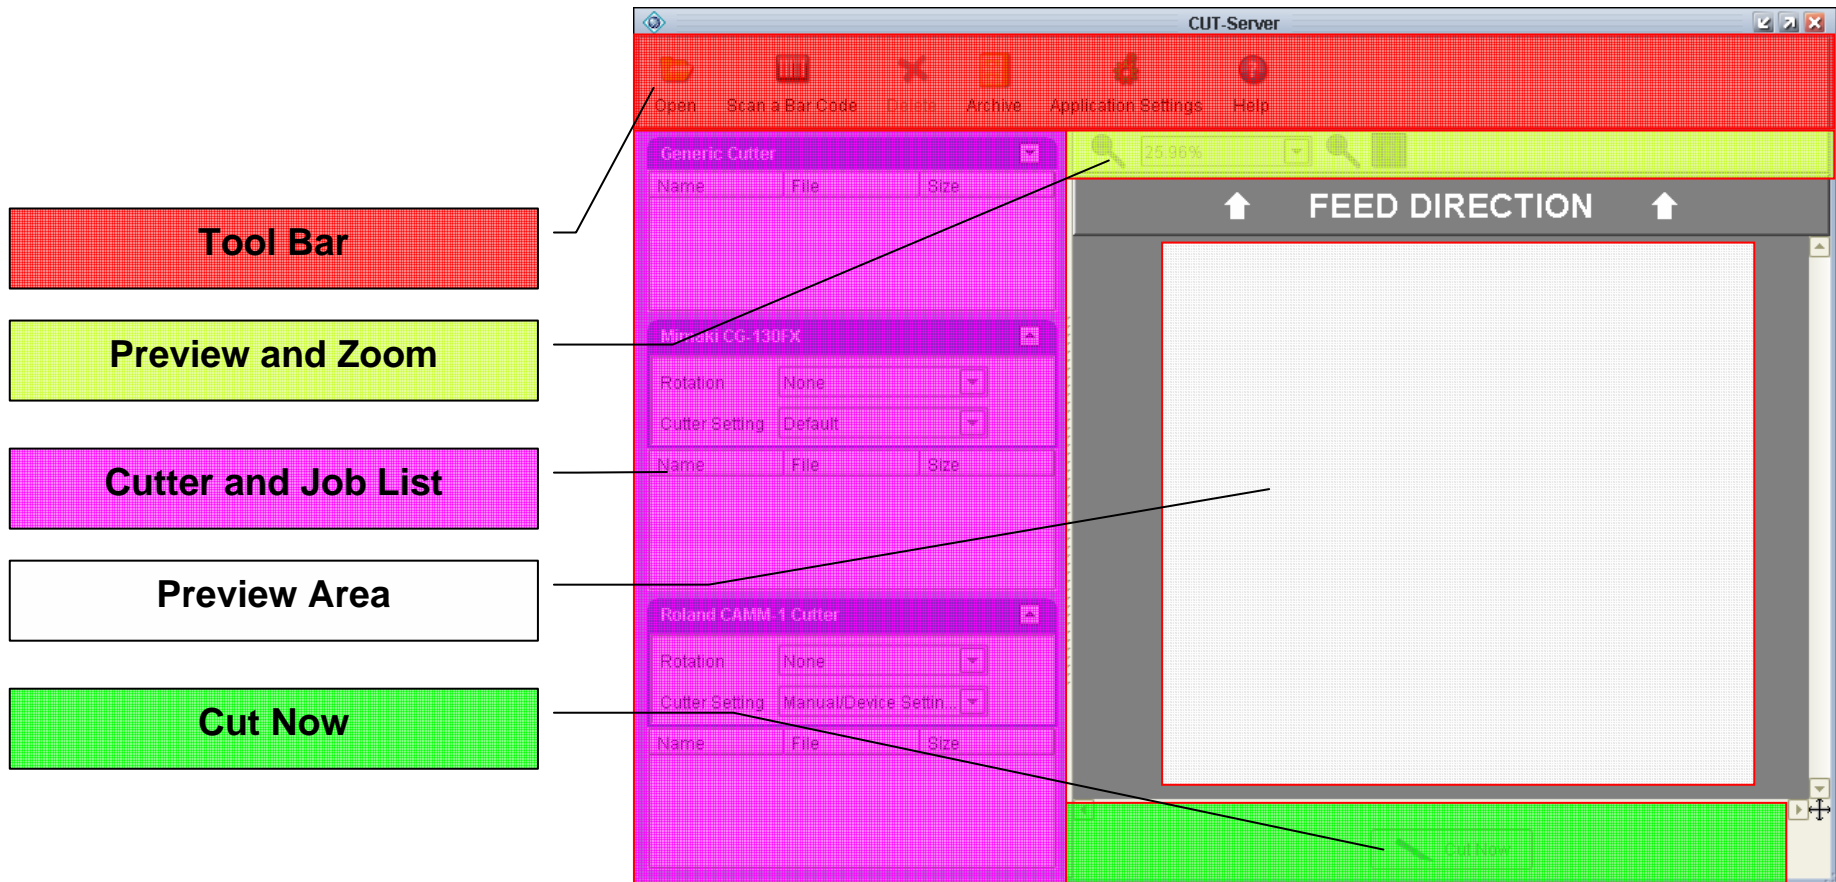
Tool Bar

Preview and Zoom

Cutter and Job List

Preview Area

Cut Now

CUT-Server

Open Scan a Bar Code Delete Archive Application Settings Help

Generic Cutter

| Name | File | Size |
|---|---|---|

25.96%

FEED DIRECTION

Mimaki CG-130FX

Rotation None

Cutter Setting Default

| Name | File | Size |
|---|---|---|

Roland CAMM-1 Cutter

Rotation None

Cutter Setting Manual/Device Settin...

| Name | File | Size |
|---|---|---|

Cut Now